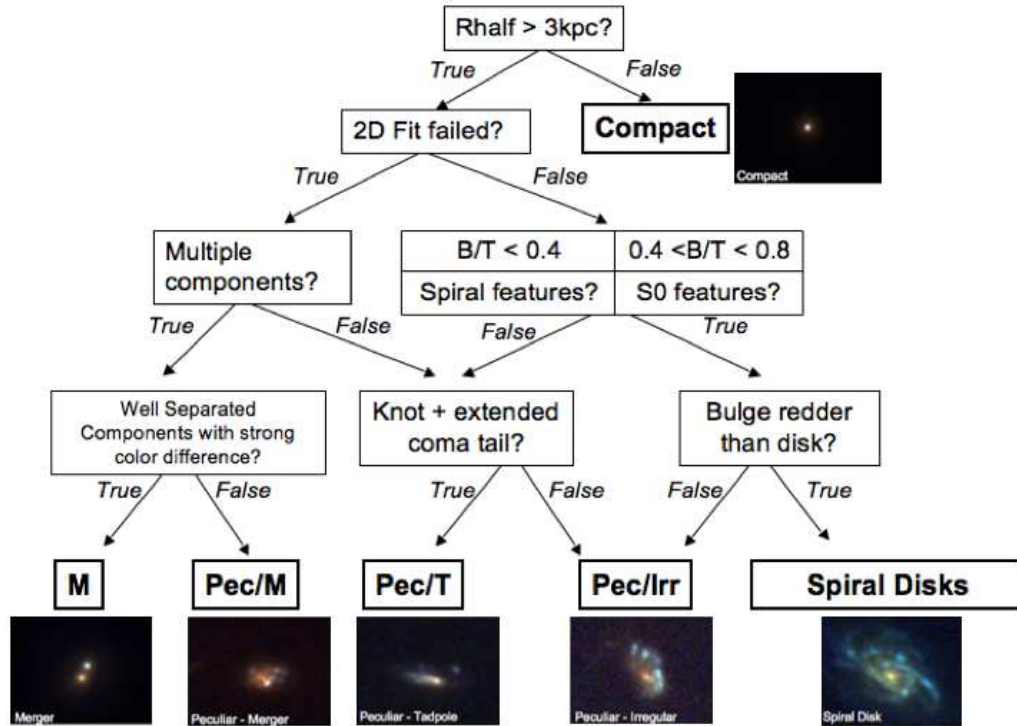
Rhalf > 3kpc?

True

False

2D Fit failed?

Compact

Compact

True

False

Multiple components?

| B/T < 0.4 | 0.4 <B/T < 0.8 |
|---|---|
| Spiral features? | S0 features? |

True

False

False

True

Well Separated Components with strong color difference?

Knot + extended coma tail?

Bulge redder than disk?

True

False

True

False

False

True

M

Pec/M

Pec/T

Pec/Irr

Spiral Disks

Merger

Peculiar - Merger

Peculiar - Tadpole

Peculiar - Irregular

Spiral Disk